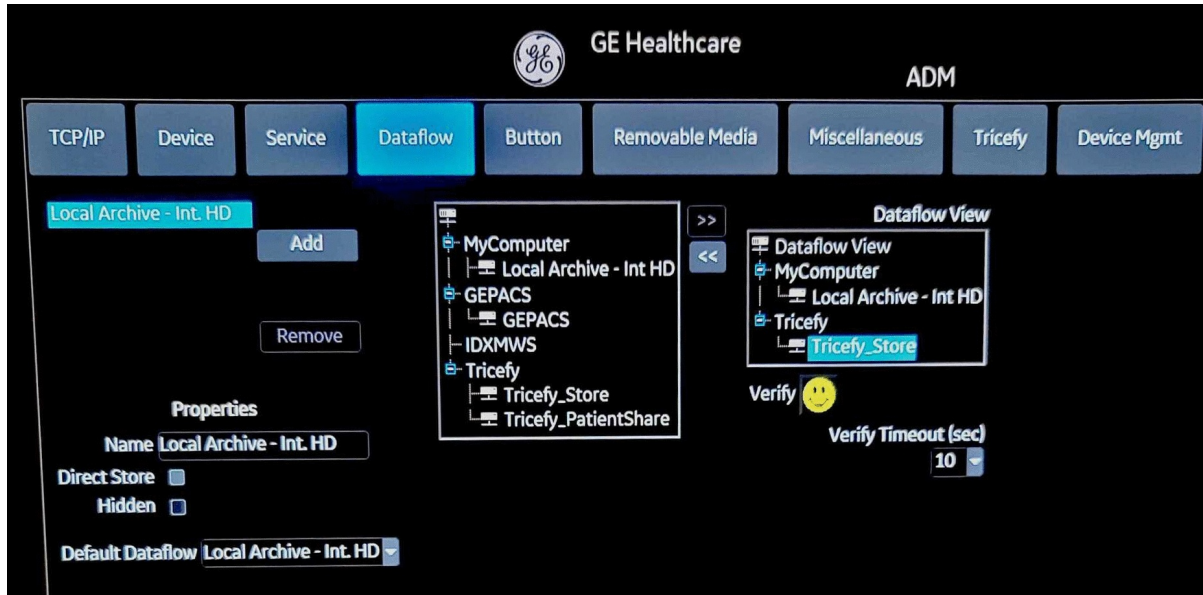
GE Healthcare
ADM

TCP/IP | Device | Service | Dataflow | Button | Removable Media | Miscellaneous | Tricefy | Device Mgmt

Local Archive - Int. HD
Add
Remove

Properties
Name Local Archive - Int. HD
Direct Store
Hidden
Default Dataflow Local Archive - Int. HD

MyComputer
Local Archive - Int HD
GEPACS
GEPACS
IDXMWS
Tricefy
Tricefy_Store
Tricefy_PatientShare

>>
<<

Dataflow View
Dataflow View
MyComputer
Local Archive - Int HD
Tricefy
Tricefy_Store

Verify
Verify Timeout (sec)
10